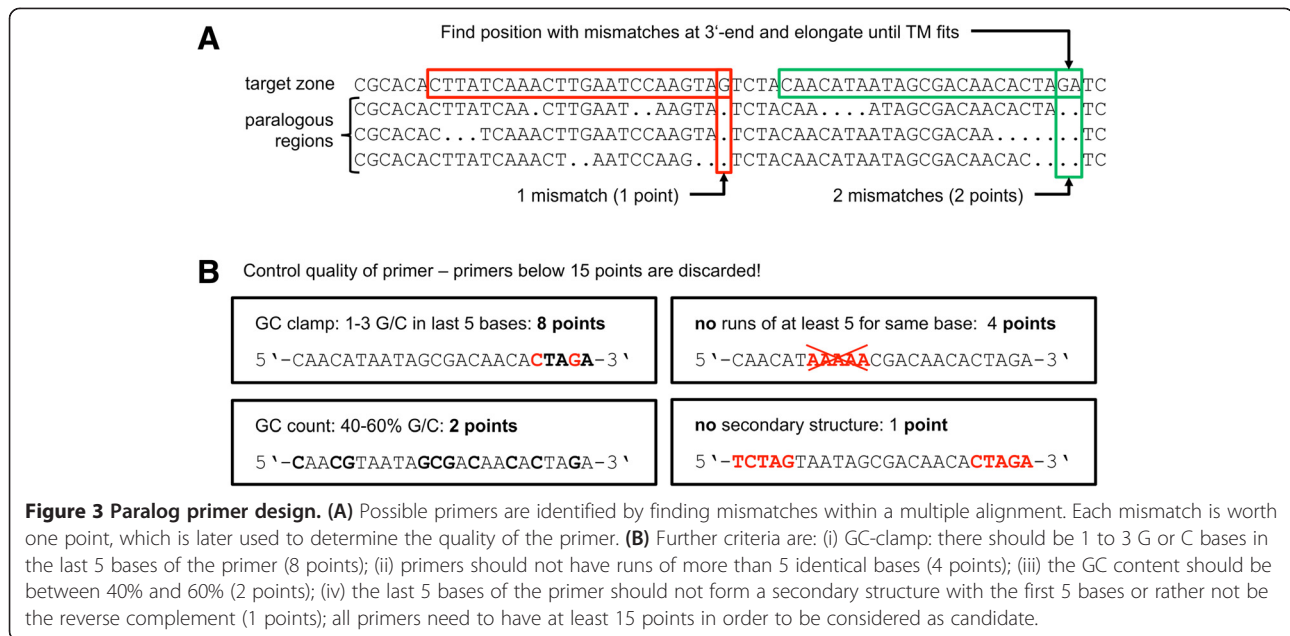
A

Find position with mismatches at 3'-end and elongate until TM fits

target zone CGCACACTTATCAAACTTGAATCCAAGTAGTCTACAACATAATAGCGACAACACTAGATC

paralogous regions
CGCACACTTATCAA.CTTGAAT..AAGTA.TCTACAA....ATAGCGACAACACTA..TC
CGCACAC...TCAAACTTGAATCCAAGTA.TCTACAACATAATAGCGACAA.......TC
CGCACACTTATCAAACT..AATCCAAG..TCTACAACATAATAGCGACAACAC...TC

1 mismatch (1 point)

2 mismatches (2 points)

B

Control quality of primer – primers below 15 points are discarded!

GC clamp: 1-3 G/C in last 5 bases: **8 points**
5'-CAACATAATAGCGACAACACTAGA-3'

**no** runs of at least 5 for same base: 4 **points**
5'-CAACATAAAAACGACAACACTAGA-3'

GC count: 40-60% G/C: **2 points**
5'-CAACGTAATAGCGACAACACTAGA-3'

**no** secondary structure: 1 **point**
5'-TCTAGTAATAGCGACAACACTAGA-3'

**Figure 3 Paralog primer design. (A)** Possible primers are identified by finding mismatches within a multiple alignment. Each mismatch is worth one point, which is later used to determine the quality of the primer. **(B)** Further criteria are: (i) GC-clamp: there should be 1 to 3 G or C bases in the last 5 bases of the primer (8 points); (ii) primers should not have runs of more than 5 identical bases (4 points); (iii) the GC content should be between 40% and 60% (2 points); (iv) the last 5 bases of the primer should not form a secondary structure with the first 5 bases or rather not be the reverse complement (1 points); all primers need to have at least 15 points in order to be considered as candidate.